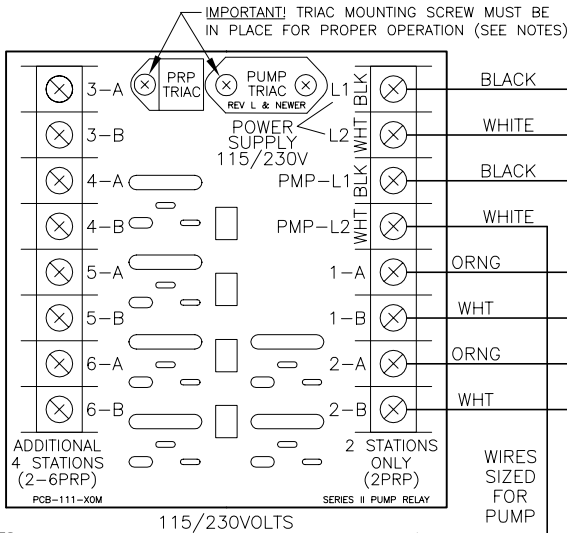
IMPORTANT! TRIAC MOUNTING SCREW MUST BE IN PLACE FOR PROPER OPERATION (SEE NOTES)

3-A
3-B
4-A
4-B
5-A
5-B
6-A
6-B

PRP TRIAC
PUMP TRIAC
REV L & NEWER

L1
POWER SUPPLY 115/230V
L2
BLK
WHT
BLK
WHT
PMP-L1
PMP-L2
1-A
1-B
2-A
2-B

BLACK
WHITE
BLACK
WHITE
ORNG
WHT
ORNG
WHT

ADDITIONAL 4 STATIONS (2-6PRP)
2 STATIONS ONLY (2PRP)
PCB-111-X0M
SERIES II PUMP RELAY

WIRES SIZED FOR PUMP

115/230VOLTS